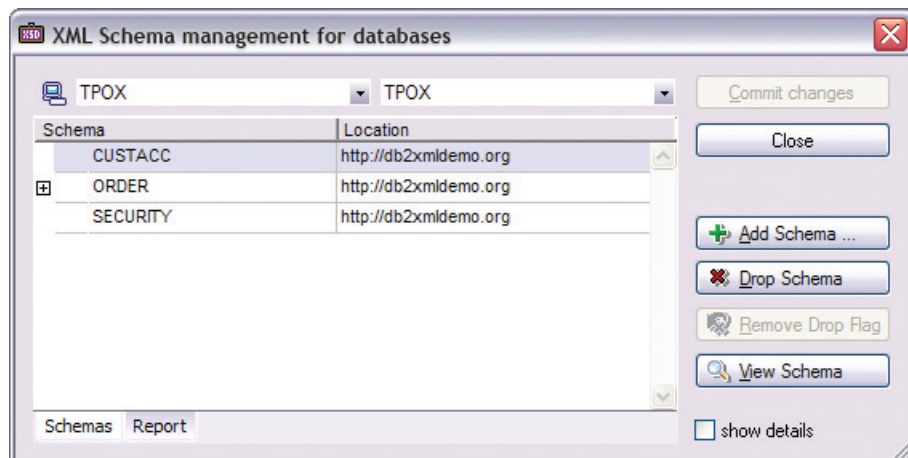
XSD XML Schema management for databases

TPOX
TPOX

Commit changes
Close

| Schema | Location |
|---|---|
| CUSTACC | http://db2xmldemo.org |
| ⊞ ORDER | http://db2xmldemo.org |
| SECURITY | http://db2xmldemo.org |

Add Schema ...
Drop Schema
Remove Drop Flag
View Schema

Schemas
Report

show details